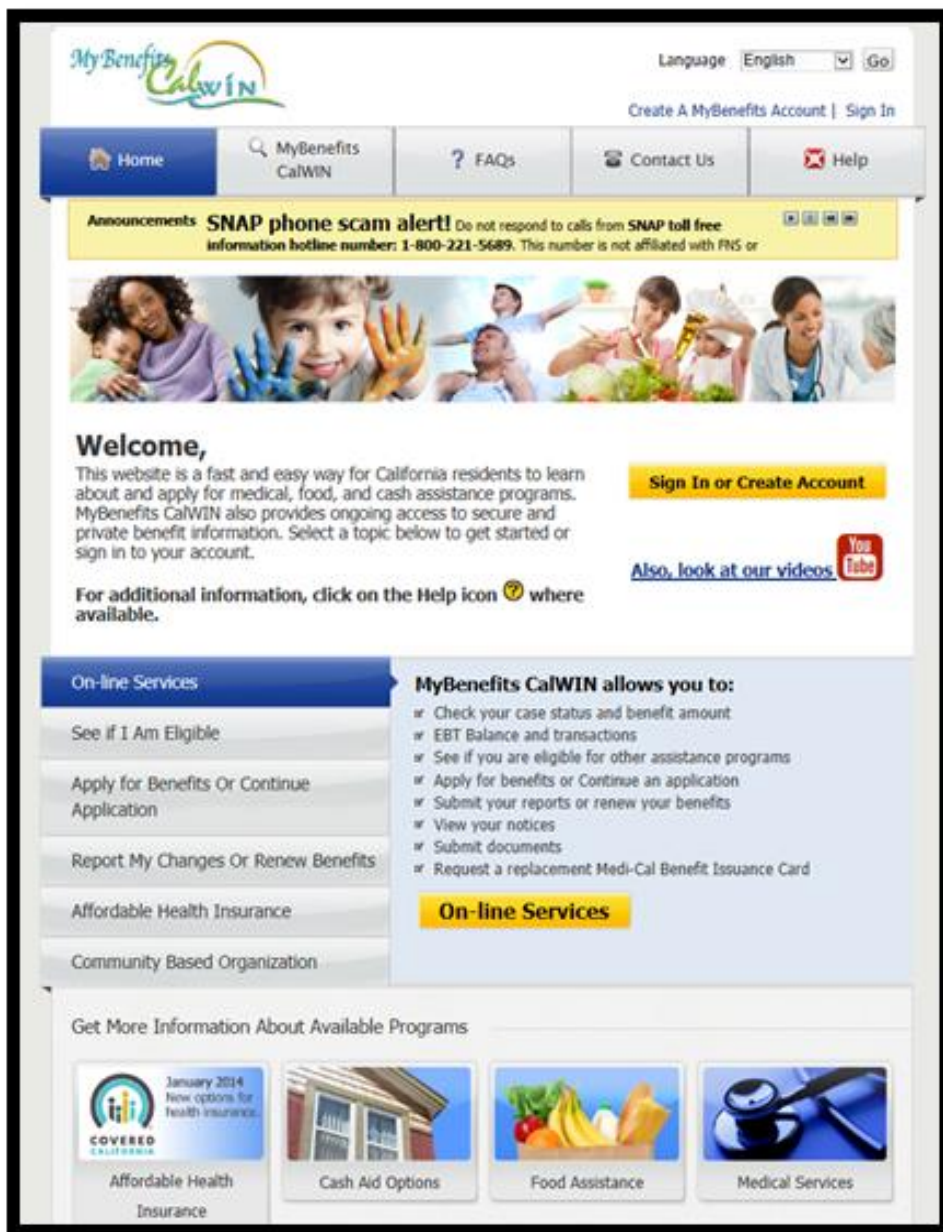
MyBenefits CalWIN

Language English Go

Create A MyBenefits Account | Sign In

Home

MyBenefits CalWIN

? FAQs

Contact Us

Help

Announcements SNAP phone scam alert! Do not respond to calls from SNAP toll free information hotline number: 1-800-221-5689. This number is not affiliated with FNS or

Welcome,

This website is a fast and easy way for California residents to learn about and apply for medical, food, and cash assistance programs. MyBenefits CalWIN also provides ongoing access to secure and private benefit information. Select a topic below to get started or sign in to your account.

For additional information, click on the Help icon where available.

Sign In or Create Account

Also, look at our videos

You Tube

On-line Services

See if I Am Eligible

Apply for Benefits Or Continue Application

Report My Changes Or Renew Benefits

Affordable Health Insurance

Community Based Organization

MyBenefits CalWIN allows you to:

Check your case status and benefit amount
EBT Balance and transactions
See if you are eligible for other assistance programs
Apply for benefits or Continue an application
Submit your reports or renew your benefits
View your notices
Submit documents
Request a replacement Medi-Cal Benefit Issuance Card

On-line Services

Get More Information About Available Programs

January 2014 New options for health insurance.

COVERED CALIFORNIA

Affordable Health Insurance

Cash Aid Options

Food Assistance

Medical Services